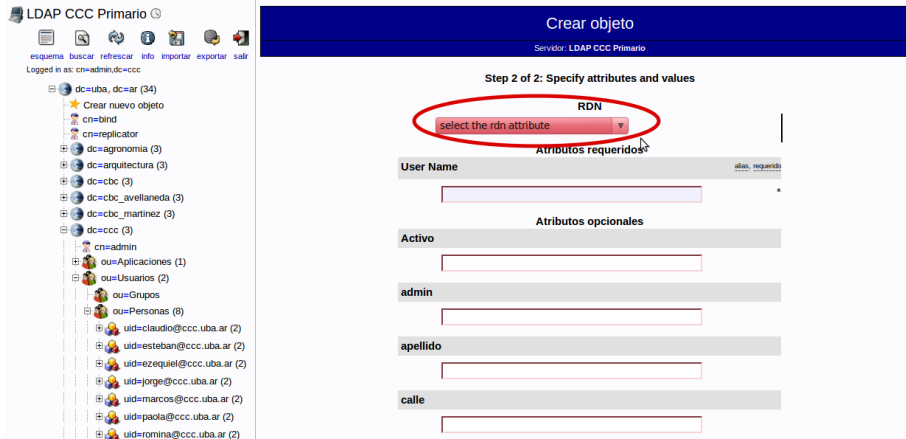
LDAP CCC Primario

esquema buscar refrescar info importar exportar salir

Logged in as: cn=admin,dc=ccc

dc=uba, dc=ar (34)
Crear nuevo objeto
cn=bind
cn=replicator
dc=agronomia (3)
dc=arquitectura (3)
dc=cbc (3)
dc=cbc_avellaneda (3)
dc=cbc_martinez (3)
dc=ccc (3)
cn=admin
ou=Aplicaciones (1)
ou=Usuarios (2)
ou=Grupos
ou=Personas (8)
uid=claudio@ccc.uba.ar (2)
uid=esteban@ccc.uba.ar (2)
uid=ezequiel@ccc.uba.ar (2)
uid=jorge@ccc.uba.ar (2)
uid=marcos@ccc.uba.ar (2)
uid=paola@ccc.uba.ar (2)
uid=romina@ccc.uba.ar (2)

Crear objeto

Servidor: LDAP CCC Primario

Step 2 of 2: Specify attributes and values

RDN

select the rdn attribute

Atributos requeridos

alias, requerido

User Name

*

Atributos opcionales

Activo

admin

apellido

calle